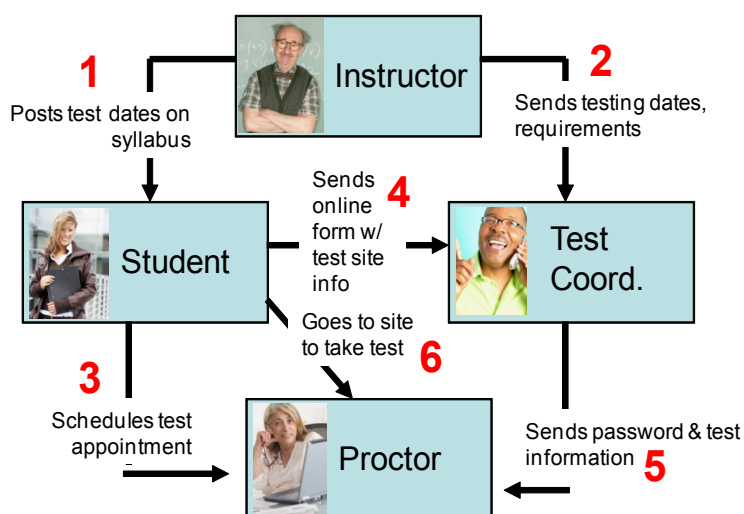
Instructor

1
Posts test dates on syllabus

2
Sends testing dates, requirements

Student

Sends online form w/ test site info
4

Test Coord.

Goes to site to take test
6

3
Schedules test appointment

Proctor

Sends password & test information
5